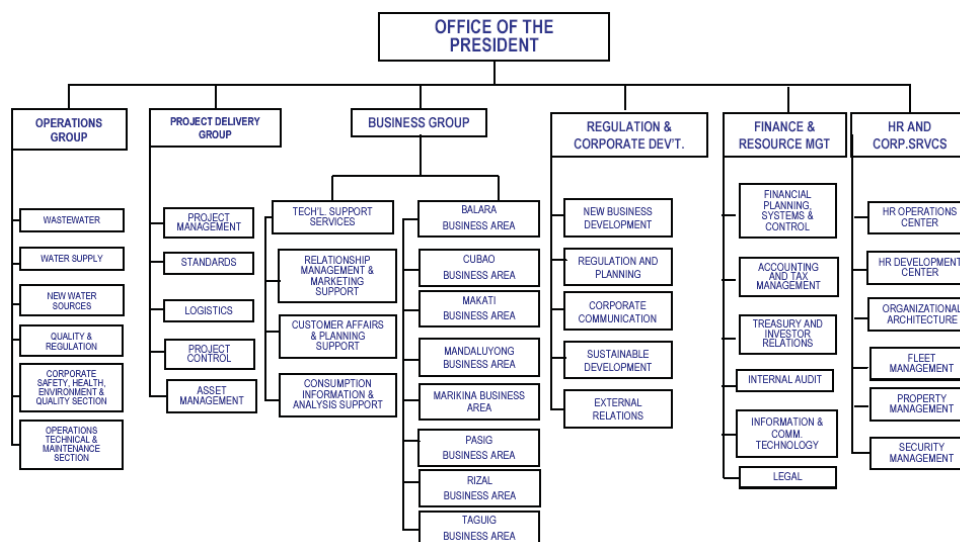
OFFICE OF THE PRESIDENT

OPERATIONS GROUP

WASTEWATER

WATER SUPPLY

NEW WATER SOURCES

QUALITY & REGULATION

CORPORATE SAFETY, HEALTH, ENVIRONMENT & QUALITY SECTION

OPERATIONS TECHNICAL & MAINTENANCE SECTION

PROJECT DELIVERY GROUP

PROJECT MANAGEMENT

STANDARDS

LOGISTICS

PROJECT CONTROL

ASSET MANAGEMENT

BUSINESS GROUP

TECH'L. SUPPORT SERVICES

RELATIONSHIP MANAGEMENT & MARKETING SUPPORT

CUSTOMER AFFAIRS & PLANNING SUPPORT

CONSUMPTION INFORMATION & ANALYSIS SUPPORT

BALARA BUSINESS AREA

CUBAO BUSINESS AREA

MAKATI BUSINESS AREA

MANDALUYONG BUSINESS AREA

MARIKINA BUSINESS AREA

PASIG BUSINESS AREA

RIZAL BUSINESS AREA

TAGUIG BUSINESS AREA

REGULATION & CORPORATE DEV'T.

NEW BUSINESS DEVELOPMENT

REGULATION AND PLANNING

CORPORATE COMMUNICATION

SUSTAINABLE DEVELOPMENT

EXTERNAL RELATIONS

FINANCE & RESOURCE MGT

FINANCIAL PLANNING, SYSTEMS & CONTROL

ACCOUNTING AND TAX MANAGEMENT

TREASURY AND INVESTOR RELATIONS

INTERNAL AUDIT

INFORMATION & COMM. TECHNOLOGY

LEGAL

HR AND CORP.SRVCS

HR OPERATIONS CENTER

HR DEVELOPMENT CENTER

ORGANIZATIONAL ARCHITECTURE

FLEET MANAGEMENT

PROPERTY MANAGEMENT

SECURITY MANAGEMENT